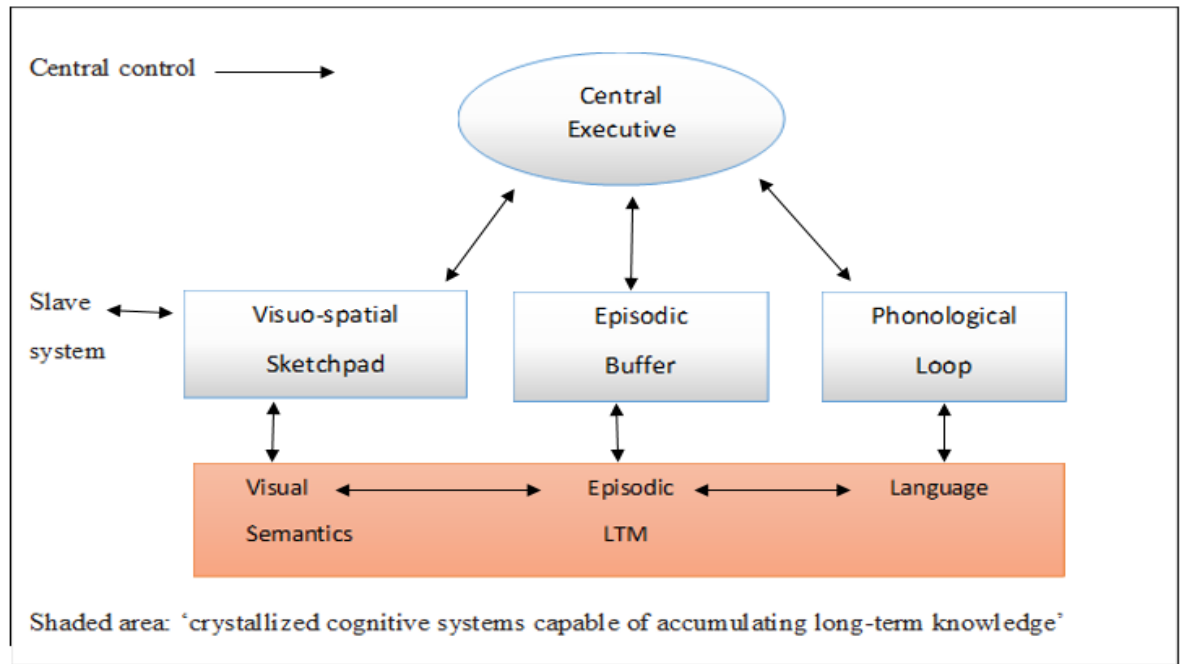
Central control

Central Executive

Slave system

Visuo-spatial Sketchpad

Episodic Buffer

Phonological Loop

Visual Semantics

Episodic LTM

Language

Shaded area: ‘crystallized cognitive systems capable of accumulating long-term knowledge’